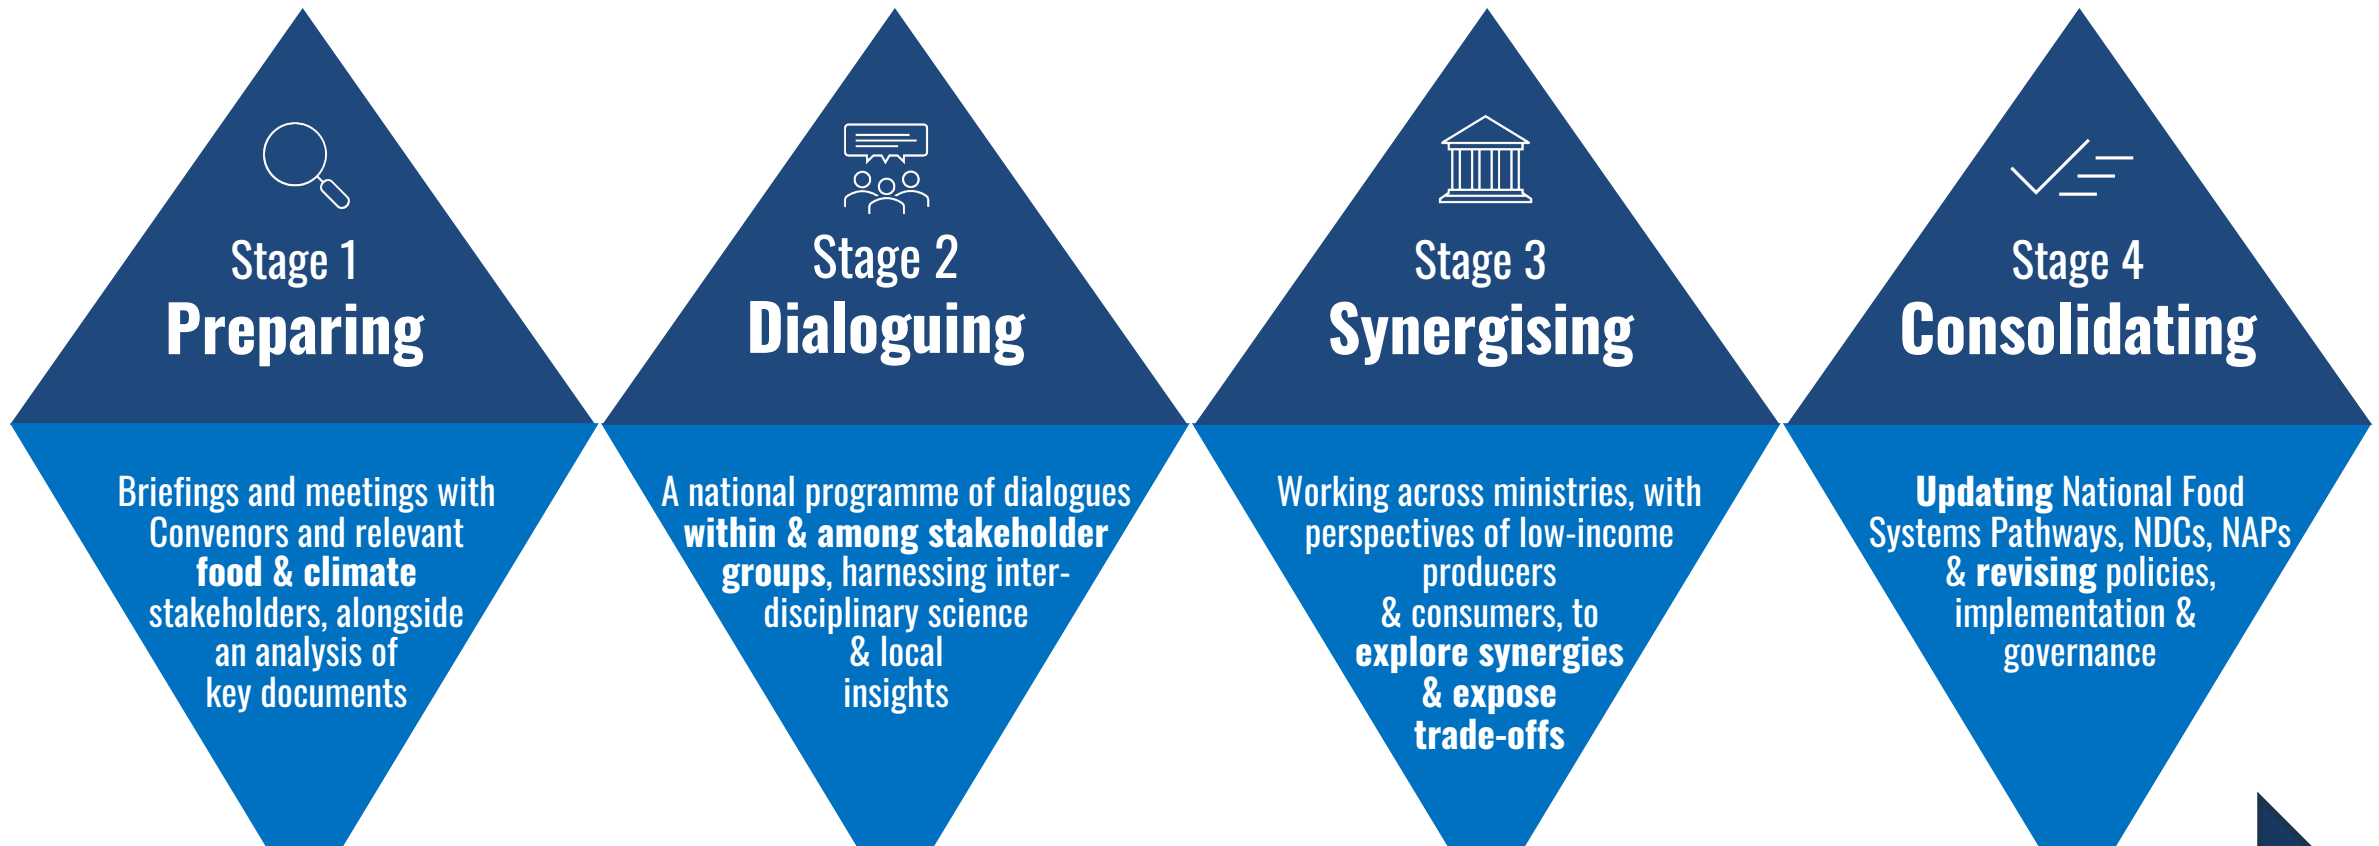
Stage 1
Preparing

Briefings and meetings with Convenors and relevant food & climate stakeholders, alongside an analysis of key documents

Stage 2
Dialoguing

A national programme of dialogues within & among stakeholder groups, harnessing inter-disciplinary science & local insights

Stage 3
Synergising

Working across ministries, with perspectives of low-income producers & consumers, to explore synergies & expose trade-offs

Stage 4
Consolidating

Updating National Food Systems Pathways, NDCs, NAPs & revising policies, implementation & governance